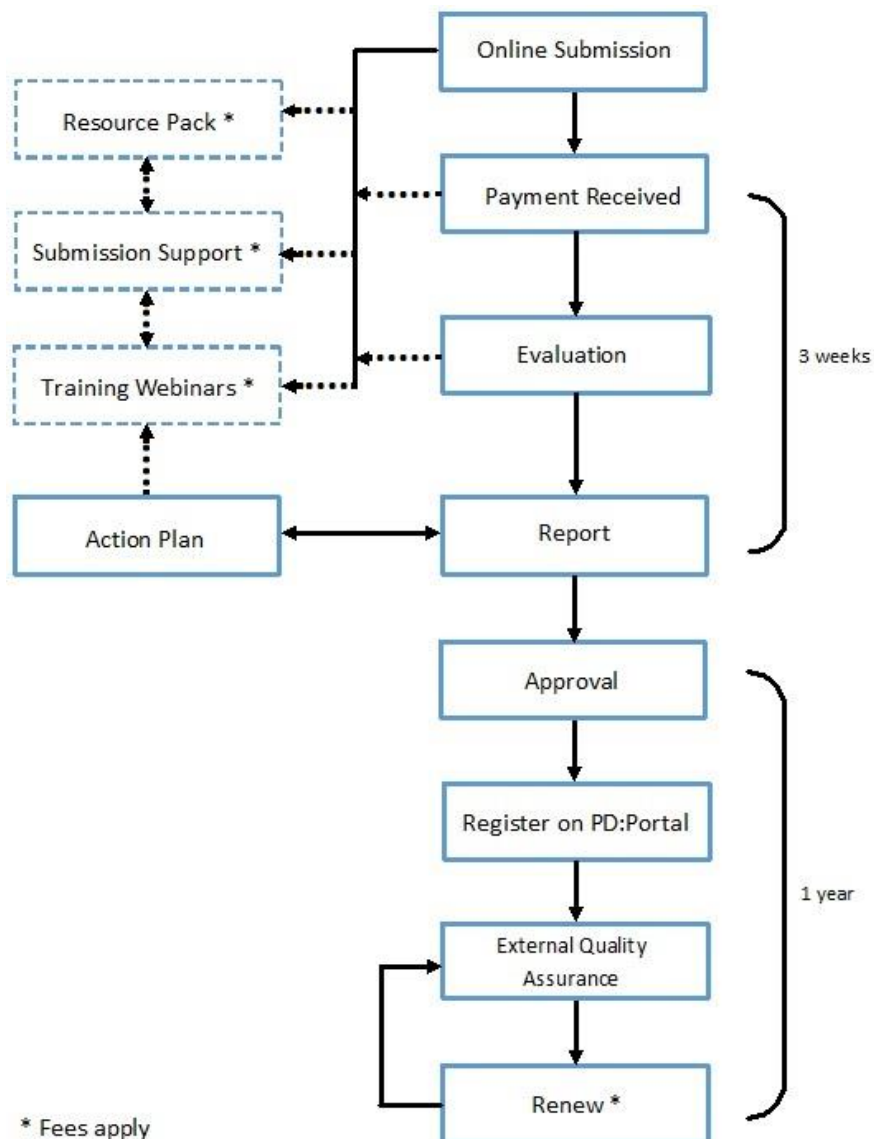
Online Submission

Resource Pack *

Payment Received

Submission Support *

Evaluation

Training Webinars *

3 weeks

Action Plan

Report

Approval

Register on PD:Portal

1 year

External Quality Assurance

Renew *

* Fees apply